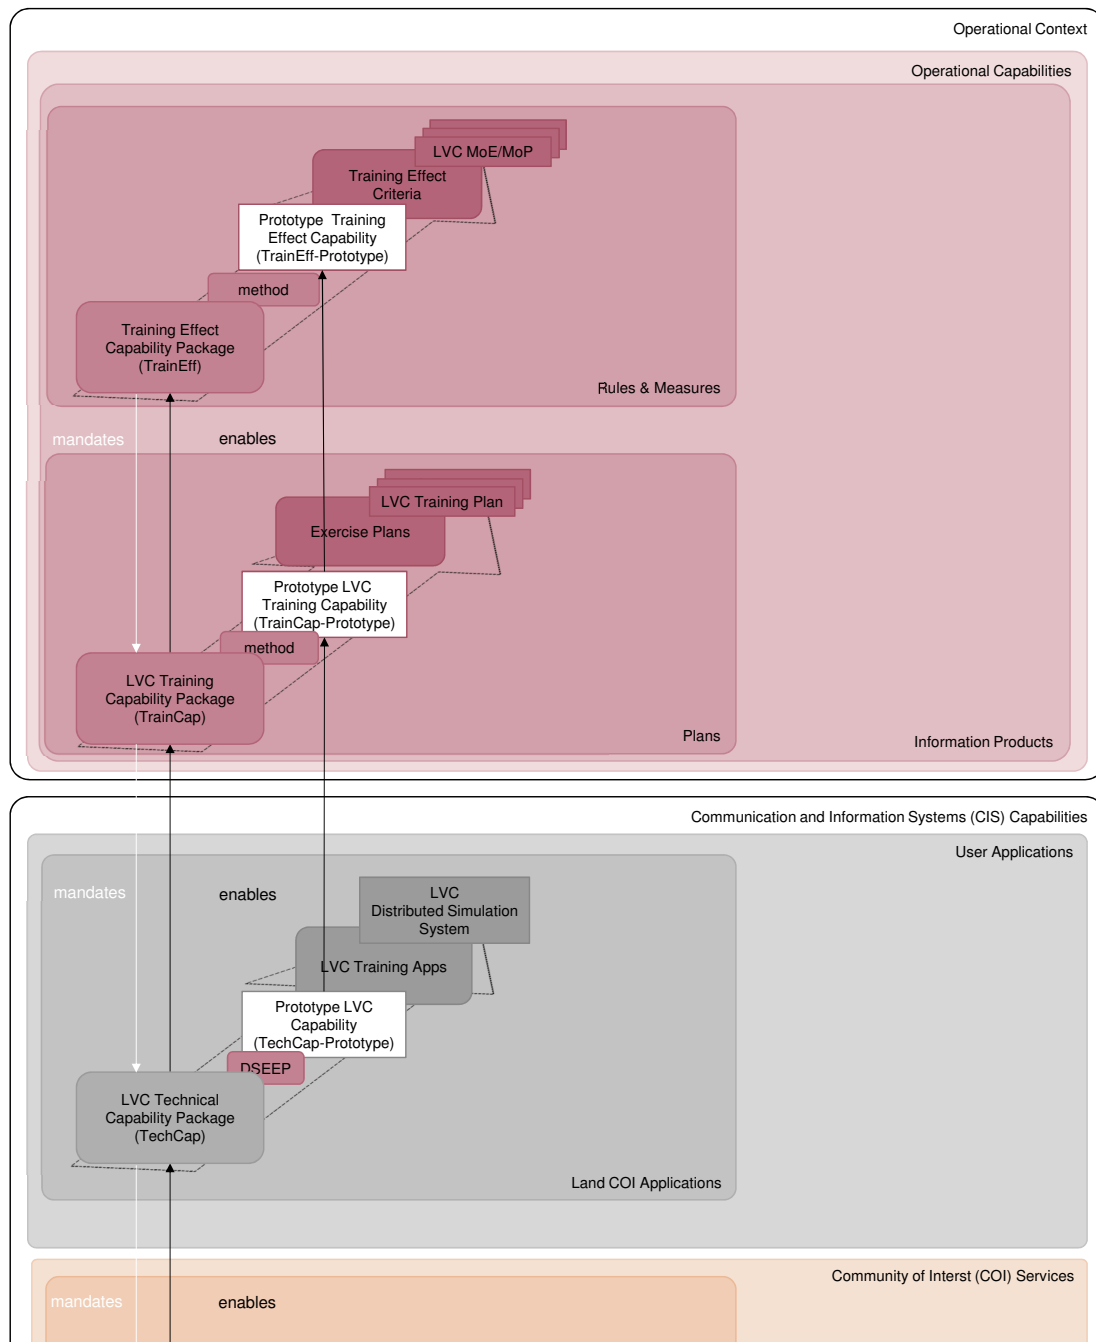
Operational Context

Operational Capabilities

LVC MoE/MoP

Training Effect Criteria

Prototype Training Effect Capability (TrainEff-Prototype)

method

Training Effect Capability Package (TrainEff)

Rules & Measures

mandates

enables

LVC Training Plan

Exercise Plans

Prototype LVC Training Capability (TrainCap-Prototype)

method

LVC Training Capability Package (TrainCap)

Plans

Information Products

Communication and Information Systems (CIS) Capabilities

User Applications

mandates

enables

LVC Distributed Simulation System

LVC Training Apps

Prototype LVC Capability (TechCap-Prototype)

DSEEP

LVC Technical Capability Package (TechCap)

Land COI Applications

Community of Interst (COI) Services

mandates

enables